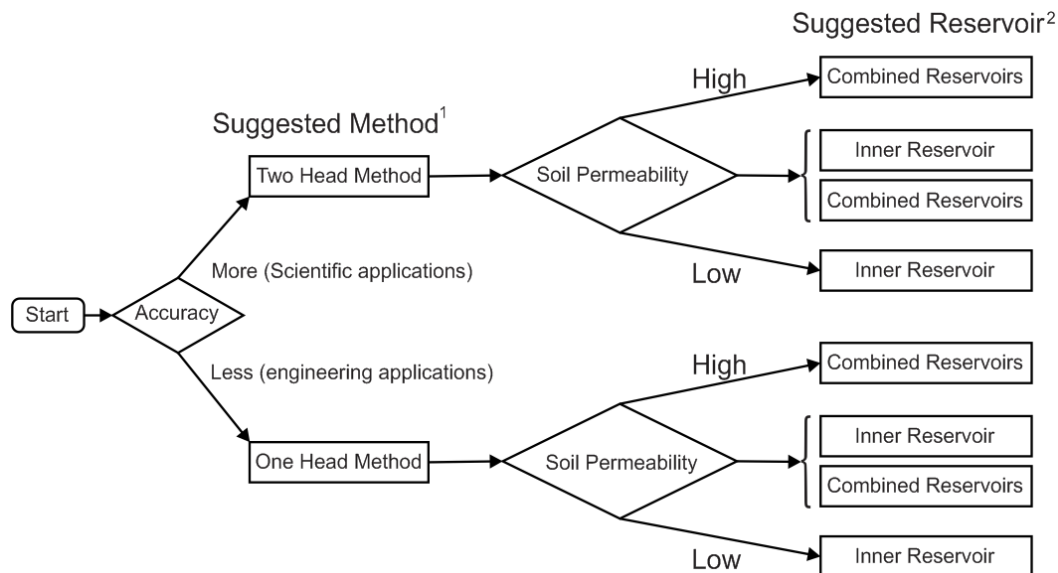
Suggested Reservoir$^2$

Suggested Method$^1$

Start

Accuracy

More (Scientific applications)

Two Head Method

Soil Permeability

High

Combined Reservoirs

Inner Reservoir

Combined Reservoirs

Low

Inner Reservoir

Less (engineering applications)

One Head Method

Soil Permeability

High

Combined Reservoirs

Inner Reservoir

Combined Reservoirs

Low

Inner Reservoir